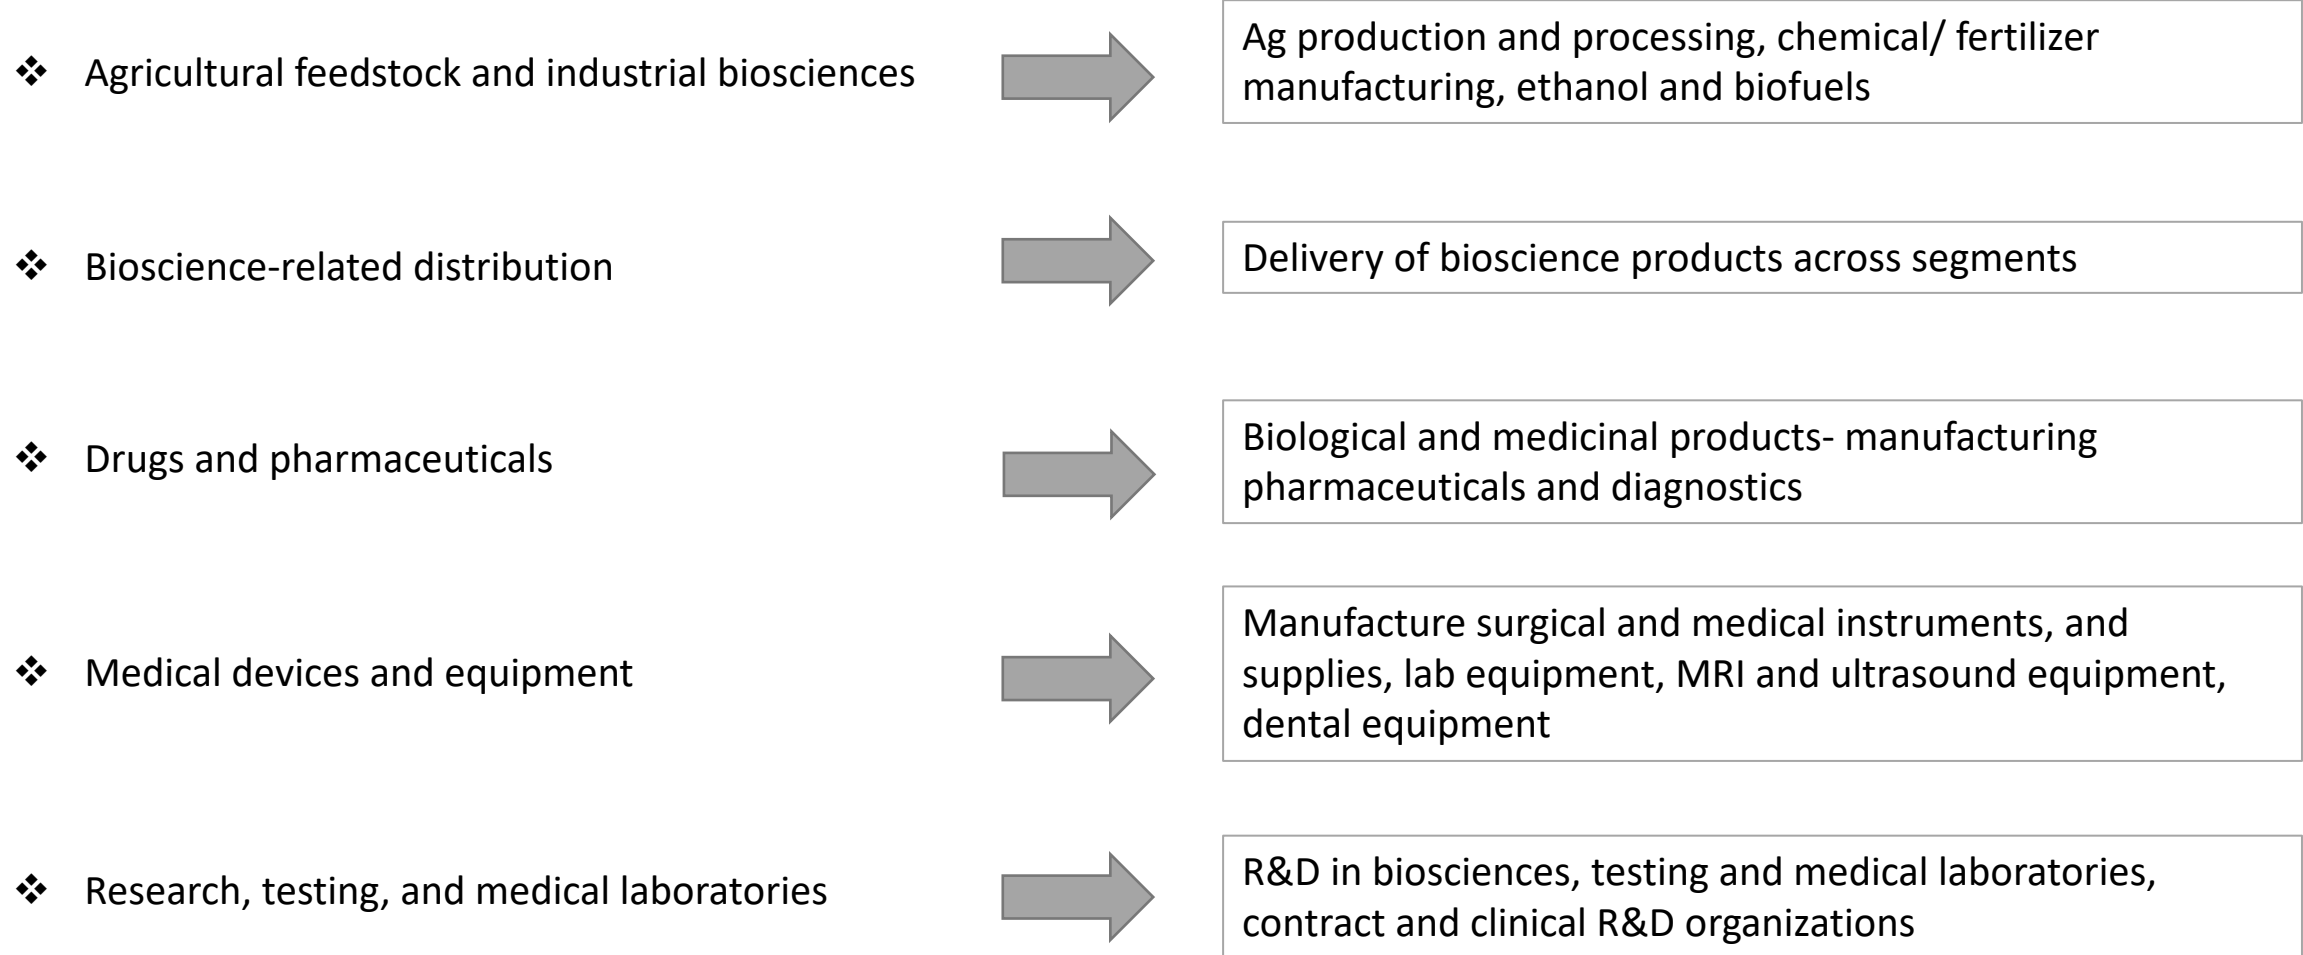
❖ Agricultural feedstock and industrial biosciences

Ag production and processing, chemical/ fertilizer manufacturing, ethanol and biofuels

❖ Bioscience-related distribution

Delivery of bioscience products across segments

❖ Drugs and pharmaceuticals

Biological and medicinal products- manufacturing pharmaceuticals and diagnostics

❖ Medical devices and equipment

Manufacture surgical and medical instruments, and supplies, lab equipment, MRI and ultrasound equipment, dental equipment

❖ Research, testing, and medical laboratories

R&D in biosciences, testing and medical laboratories, contract and clinical R&D organizations